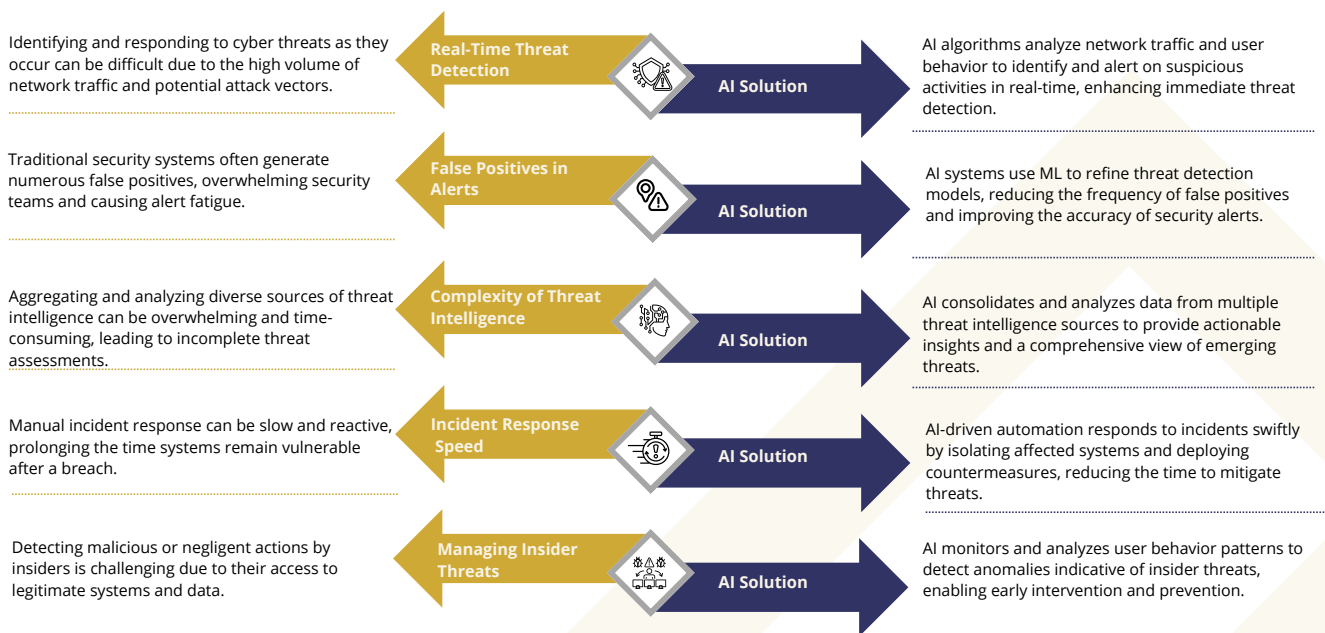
Identifying and responding to cyber threats as they occur can be difficult due to the high volume of network traffic and potential attack vectors.

Real-Time Threat Detection

AI Solution

AI algorithms analyze network traffic and user behavior to identify and alert on suspicious activities in real-time, enhancing immediate threat detection.

Traditional security systems often generate numerous false positives, overwhelming security teams and causing alert fatigue.

False Positives in Alerts

AI Solution

AI systems use ML to refine threat detection models, reducing the frequency of false positives and improving the accuracy of security alerts.

Aggregating and analyzing diverse sources of threat intelligence can be overwhelming and time-consuming, leading to incomplete threat assessments.

Complexity of Threat Intelligence

AI Solution

AI consolidates and analyzes data from multiple threat intelligence sources to provide actionable insights and a comprehensive view of emerging threats.

Manual incident response can be slow and reactive, prolonging the time systems remain vulnerable after a breach.

Incident Response Speed

AI Solution

AI-driven automation responds to incidents swiftly by isolating affected systems and deploying countermeasures, reducing the time to mitigate threats.

Detecting malicious or negligent actions by insiders is challenging due to their access to legitimate systems and data.

Managing Insider Threats

AI Solution

AI monitors and analyzes user behavior patterns to detect anomalies indicative of insider threats, enabling early intervention and prevention.